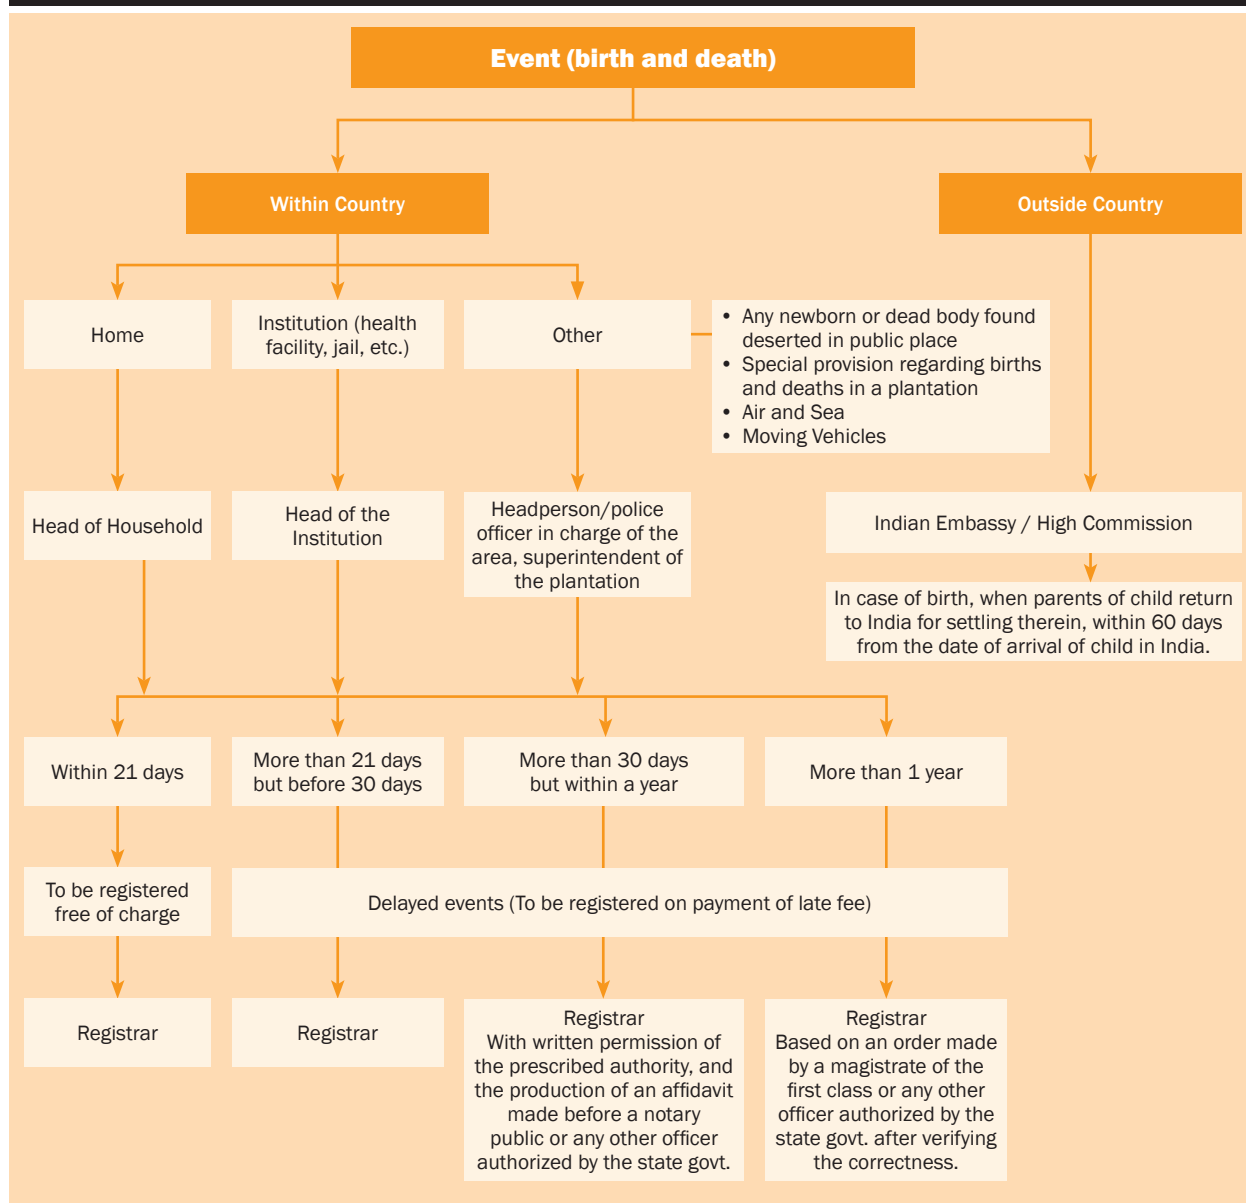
Event (birth and death)

Within Country

Outside Country

Home

Institution (health facility, jail, etc.)

Other

- Any newborn or dead body found deserted in public place
- Special provision regarding births and deaths in a plantation
- Air and Sea
- Moving Vehicles

Head of Household

Head of the Institution

Headperson/police officer in charge of the area, superintendent of the plantation

Indian Embassy / High Commission

In case of birth, when parents of child return to India for settling therein, within 60 days from the date of arrival of child in India.

Within 21 days

More than 21 days but before 30 days

More than 30 days but within a year

More than 1 year

To be registered free of charge

Delayed events (To be registered on payment of late fee)

Registrar

Registrar

Registrar
With written permission of the prescribed authority, and the production of an affidavit made before a notary public or any other officer authorized by the state govt.

Registrar
Based on an order made by a magistrate of the first class or any other officer authorized by the state govt. after verifying the correctness.